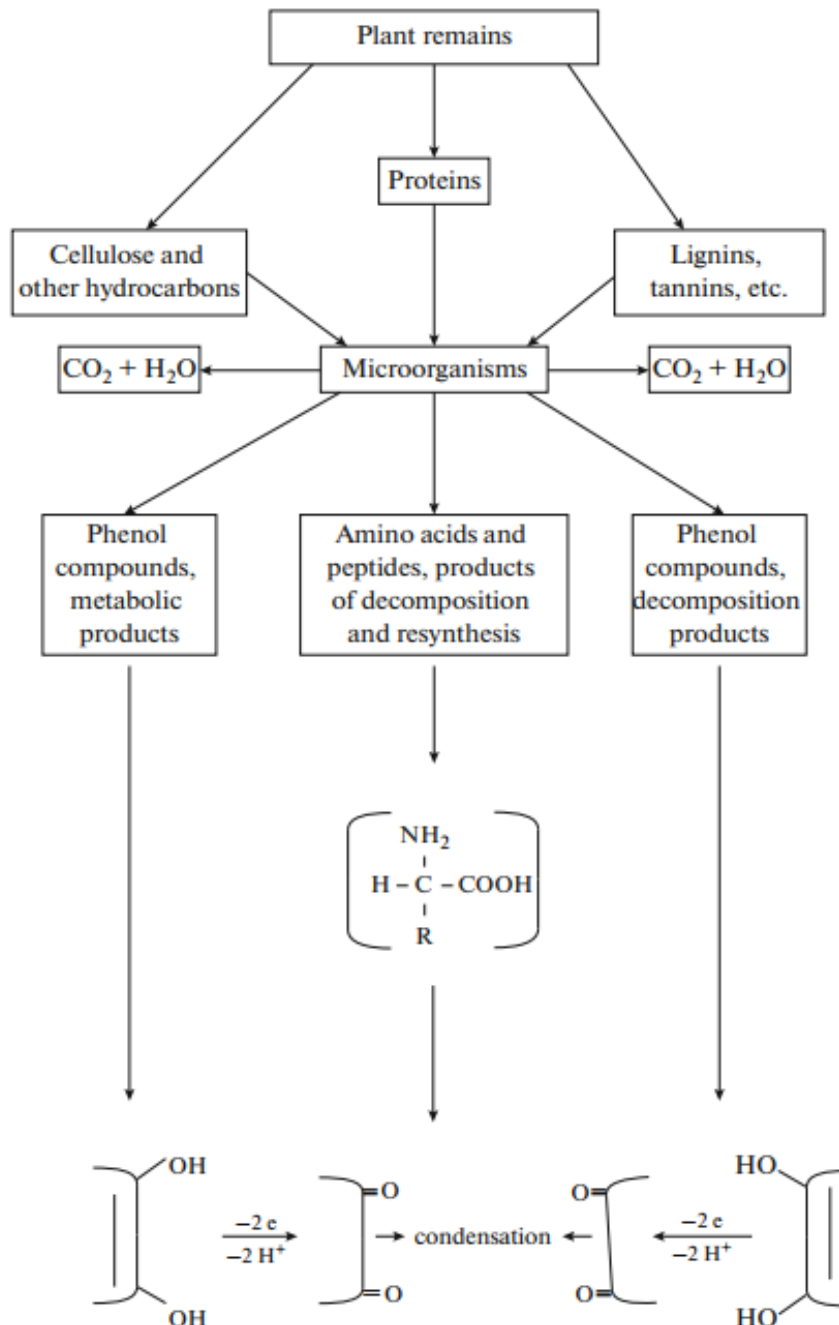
Plant remains

Proteins

Cellulose and other hydrocarbons

Lignins, tannins, etc.

$CO_2 + H_2O$

Microorganisms

$CO_2 + H_2O$

Phenol compounds, metabolic products

Amino acids and peptides, products of decomposition and resynthesis

Phenol compounds, decomposition products

$NH_2$
H – C – COOH
R

OH
OH

$\frac{-2\,e}{-2\,H^+}$

=O
=O

condensation

O=
O=

$\frac{-2\,e}{-2\,H^+}$

HO
HO